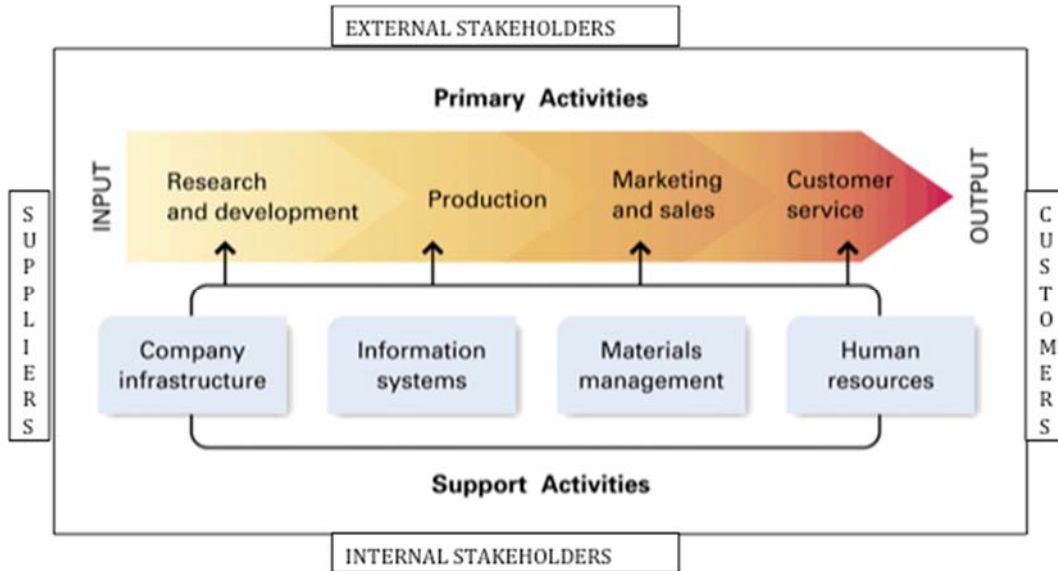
EXTERNAL STAKEHOLDERS

SUPPLIERS

Primary Activities

INPUT

Research and development

Production

Marketing and sales

Customer service

OUTPUT

Company infrastructure

Information systems

Materials management

Human resources

Support Activities

CUSTOMERS

INTERNAL STAKEHOLDERS